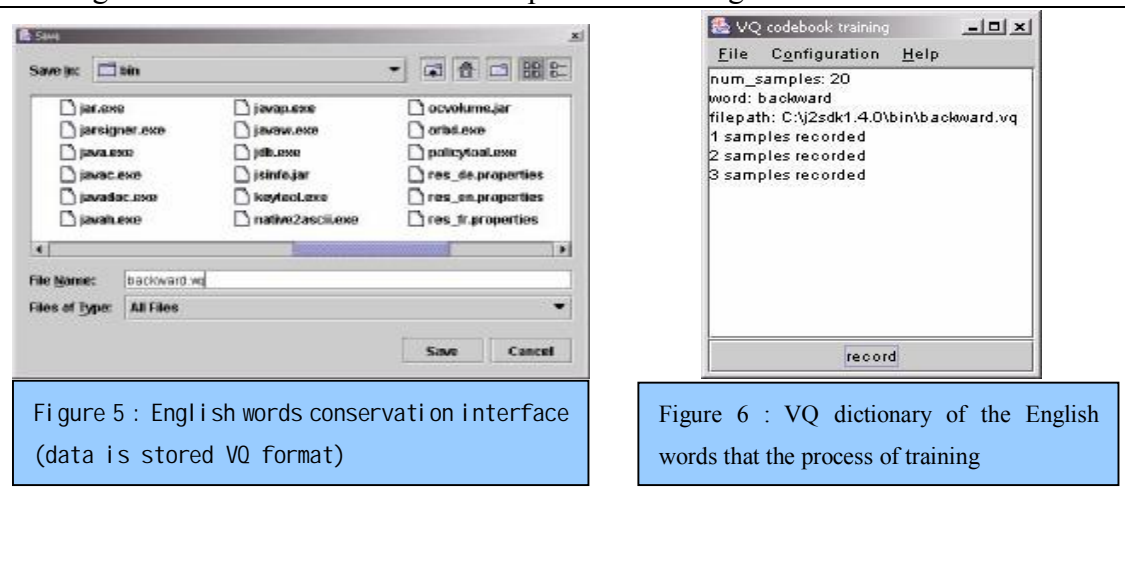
Save

Save in: bin

jar.exe
jarsigner.exe
java.exe
javac.exe
javadoc.exe
javah.exe
javap.exe
javaw.exe
jdb.exe
jsinfo.jar
keytool.exe
native2ascii.exe
ocvolume.jar
orbd.exe
policytool.exe
res_de.properties
res_en.properties
res_fr.properties

File Name: backward.vq
Files of Type: All Files

Save Cancel

Figure 5 : English words conservation interface (data is stored VQ format)

VQ codebook training

File Configuration Help

num_samples: 20
word: backward
filepath: C:\j2sdk1.4.0\bin\backward.vq
1 samples recorded
2 samples recorded
3 samples recorded

record

Figure 6 : VQ dictionary of the English words that the process of training